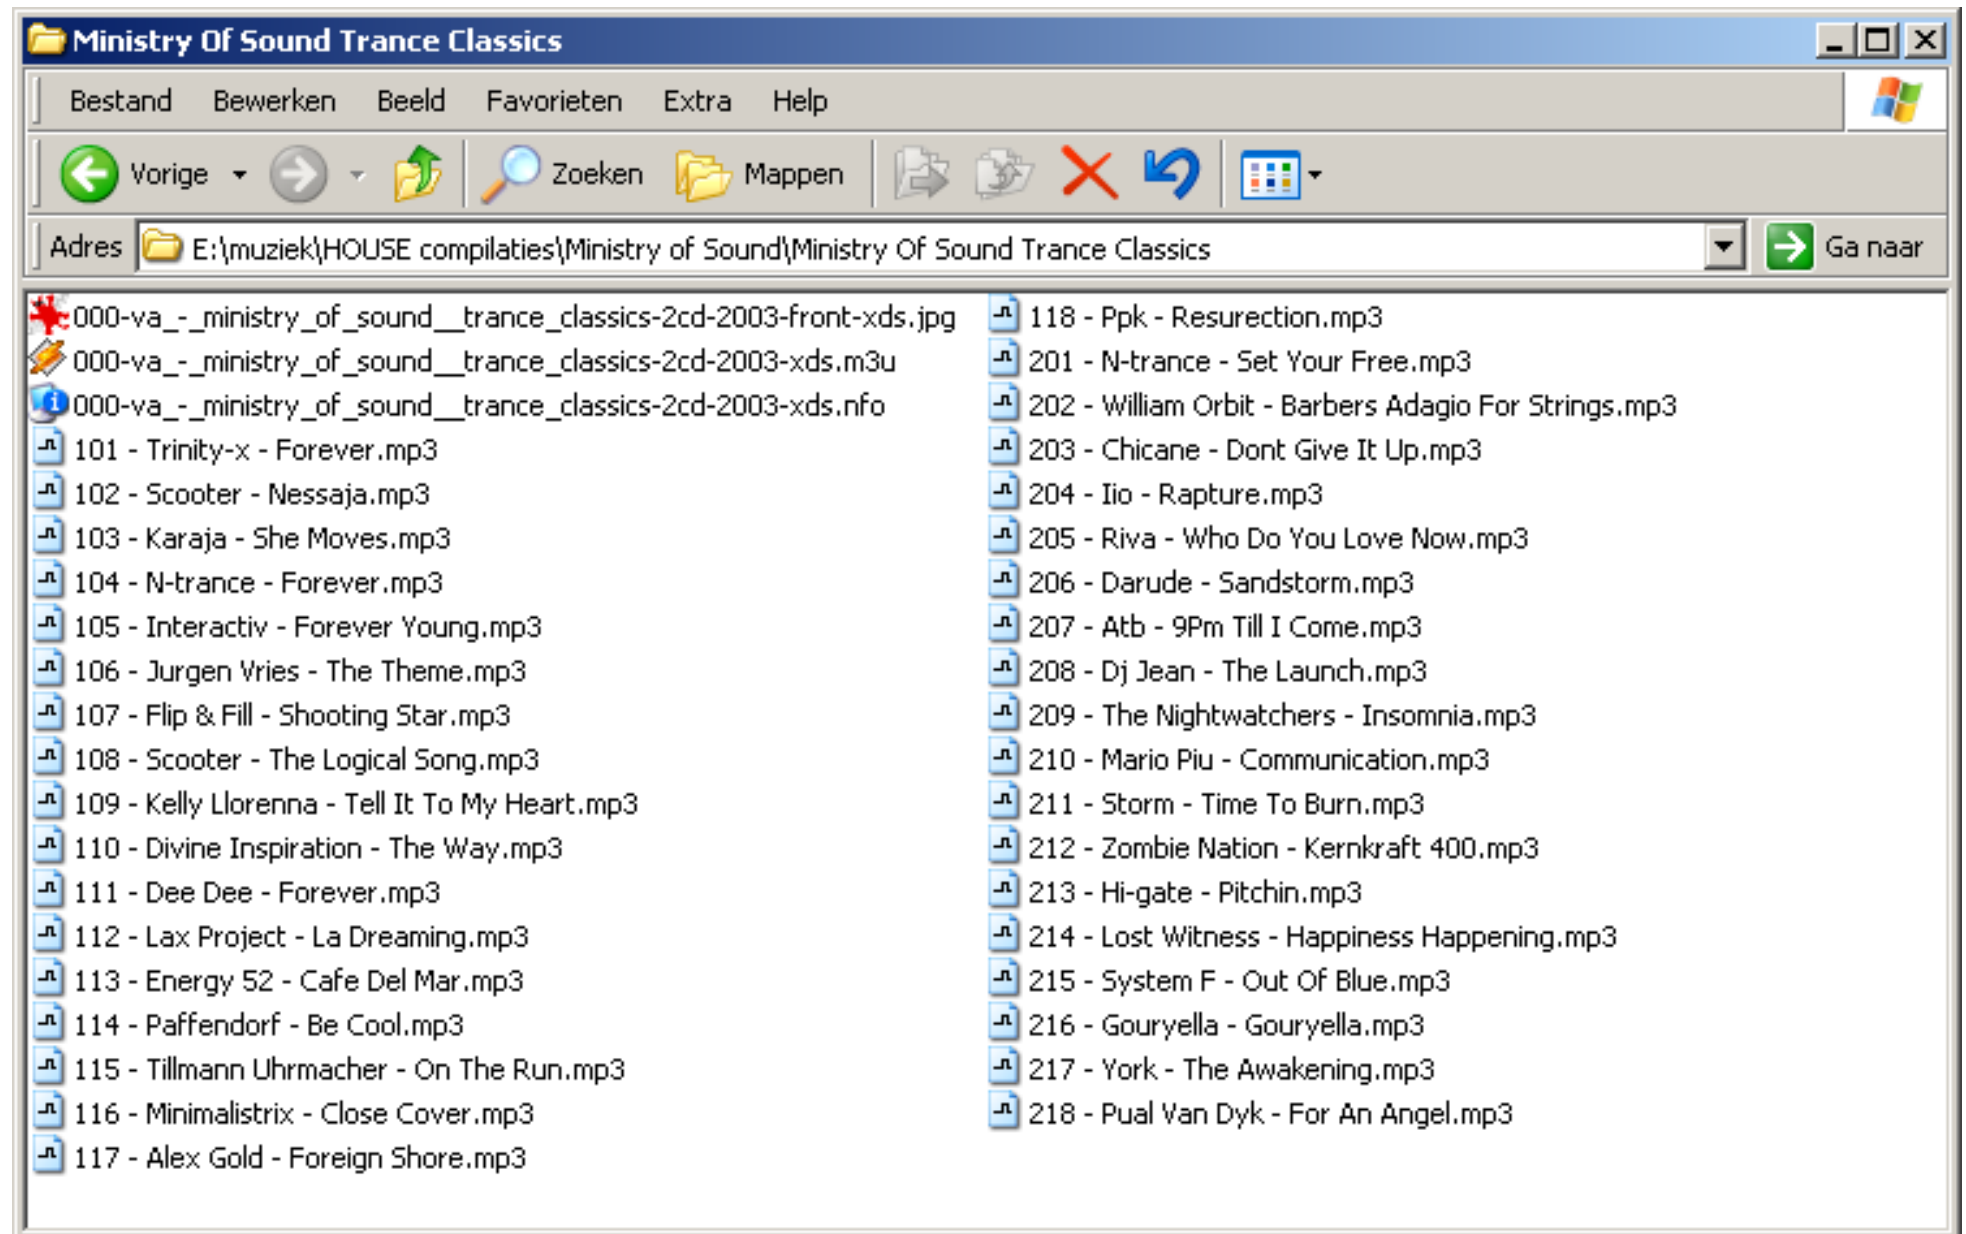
Ministry Of Sound Trance Classics

Bestand Bewerken Beeld Favorieten Extra Help

Vorige Zoeken Mappen

Adres E:\muziek\HOUSE compilaties\Ministry of Sound\Ministry Of Sound Trance Classics Ga naar

000-va_-_ministry_of_sound__trance_classics-2cd-2003-front-xds.jpg
000-va_-_ministry_of_sound__trance_classics-2cd-2003-xds.m3u
000-va_-_ministry_of_sound__trance_classics-2cd-2003-xds.nfo
101 - Trinity-x - Forever.mp3
102 - Scooter - Nessaja.mp3
103 - Karaja - She Moves.mp3
104 - N-trance - Forever.mp3
105 - Interactiv - Forever Young.mp3
106 - Jurgen Vries - The Theme.mp3
107 - Flip & Fill - Shooting Star.mp3
108 - Scooter - The Logical Song.mp3
109 - Kelly Llorenna - Tell It To My Heart.mp3
110 - Divine Inspiration - The Way.mp3
111 - Dee Dee - Forever.mp3
112 - Lax Project - La Dreaming.mp3
113 - Energy 52 - Cafe Del Mar.mp3
114 - Paffendorf - Be Cool.mp3
115 - Tillmann Uhrmacher - On The Run.mp3
116 - Minimalistrix - Close Cover.mp3
117 - Alex Gold - Foreign Shore.mp3
118 - Ppk - Resurection.mp3
201 - N-trance - Set Your Free.mp3
202 - William Orbit - Barbers Adagio For Strings.mp3
203 - Chicane - Dont Give It Up.mp3
204 - Iio - Rapture.mp3
205 - Riva - Who Do You Love Now.mp3
206 - Darude - Sandstorm.mp3
207 - Atb - 9Pm Till I Come.mp3
208 - Dj Jean - The Launch.mp3
209 - The Nightwatchers - Insomnia.mp3
210 - Mario Piu - Communication.mp3
211 - Storm - Time To Burn.mp3
212 - Zombie Nation - Kernkraft 400.mp3
213 - Hi-gate - Pitchin.mp3
214 - Lost Witness - Happiness Happening.mp3
215 - System F - Out Of Blue.mp3
216 - Gouryella - Gouryella.mp3
217 - York - The Awakening.mp3
218 - Pual Van Dyk - For An Angel.mp3